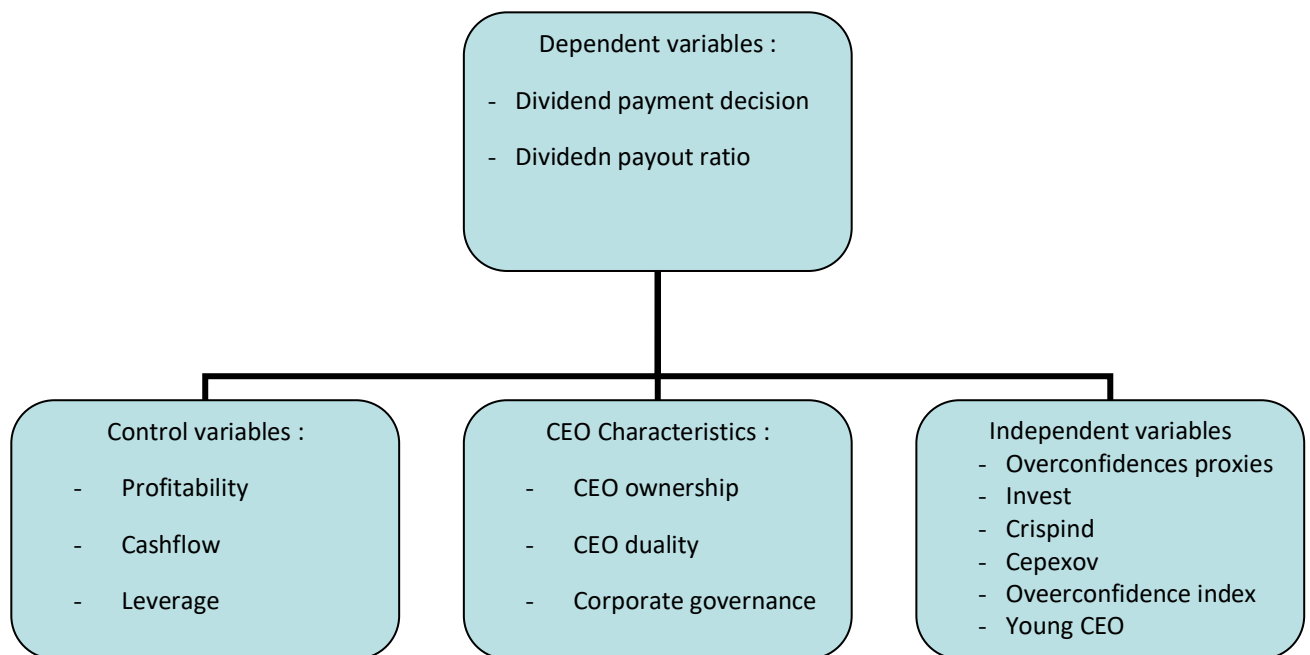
Dependent variables :

- Dividend payment decision
- Dividedn payout ratio

Control variables :

- Profitability
- Cashflow
- Leverage

CEO Characteristics :

- CEO ownership
- CEO duality
- Corporate governance

Independent variables
- Overconfidences proxies
- Invest
- Crispind
- Cepexov
- Oveerconfidence index
- Young CEO